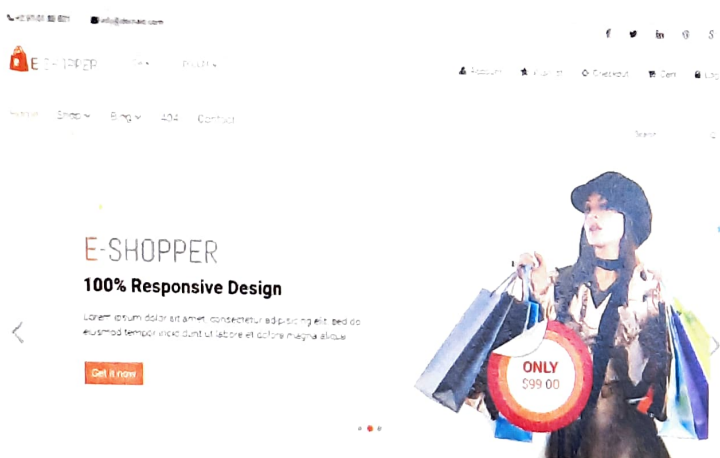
+2 95 01 88 821 info@domain.com

f t in S

E-SHOPPER

Account Wishlist Checkout Cart Login

Home Shop Blog 404 Contact

Search

E-SHOPPER

100% Responsive Design

Lorem ipsum dolor sit amet, consectetur adipisicing elit, sed do eiusmod tempor incididunt ut labore et dolore magna aliqua.

Get it now

ONLY
$99.00